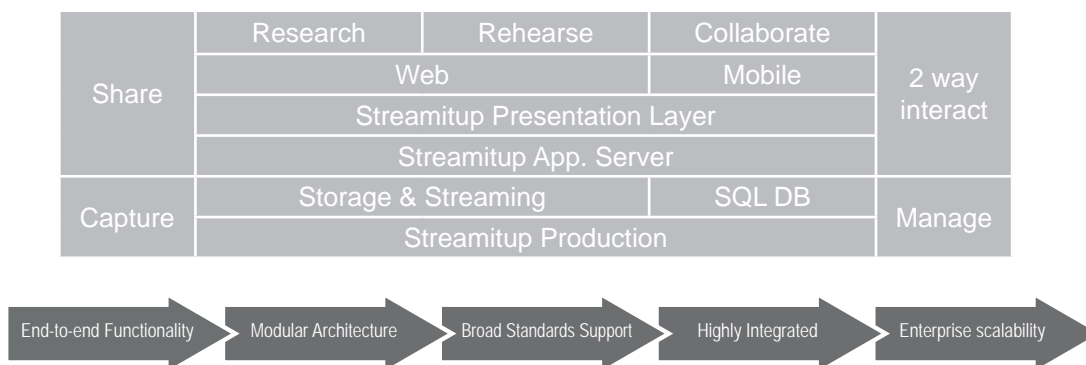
Share
Research
Rehearse
Collaborate
Web
Mobile
2 way interact
Streamitup Presentation Layer
Streamitup App. Server
Capture
Storage & Streaming
SQL DB
Manage
Streamitup Production

End-to-end Functionality
Modular Architecture
Broad Standards Support
Highly Integrated
Enterprise scalability